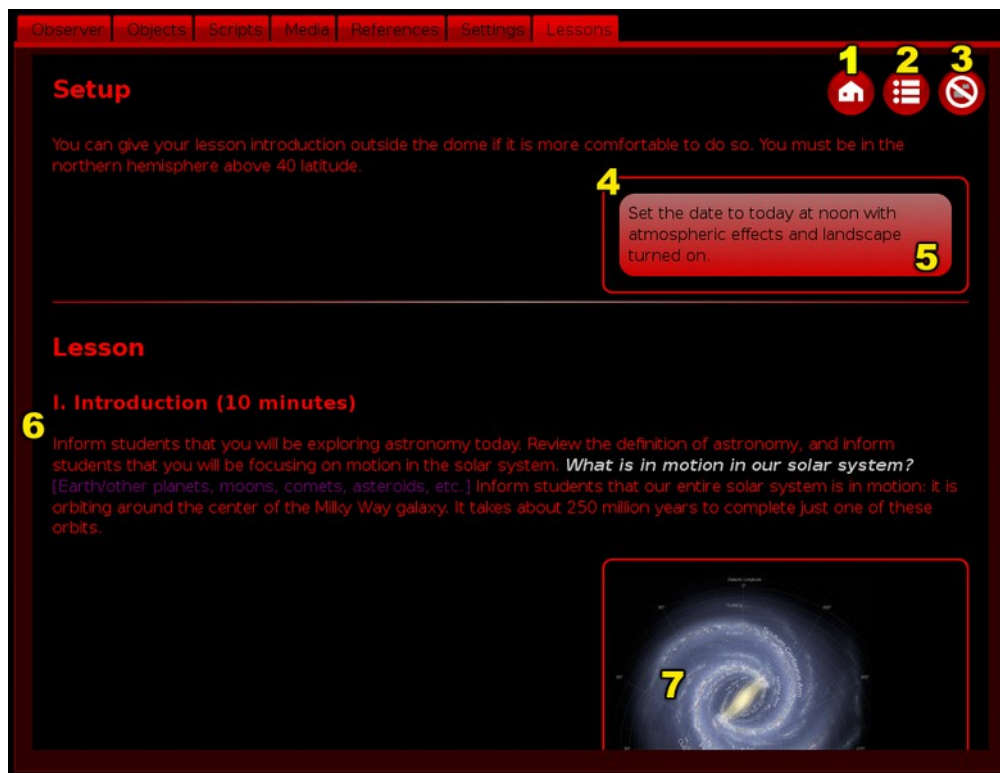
Observer Objects Scripts Media References Settings Lessons

1 2 3

Setup

You can give your lesson introduction outside the dome if it is more comfortable to do so. You must be in the northern hemisphere above 40 latitude.

4

Set the date to today at noon with atmospheric effects and landscape turned on.

5

Lesson

I. Introduction (10 minutes)

6

Inform students that you will be exploring astronomy today. Review the definition of astronomy, and inform students that you will be focusing on motion in the solar system. *What is in motion in our solar system?* [Earth/other planets, moons, comets, asteroids, etc.] Inform students that our entire solar system is in motion: it is orbiting around the center of the Milky Way galaxy. It takes about 250 million years to complete just one of these orbits.

7